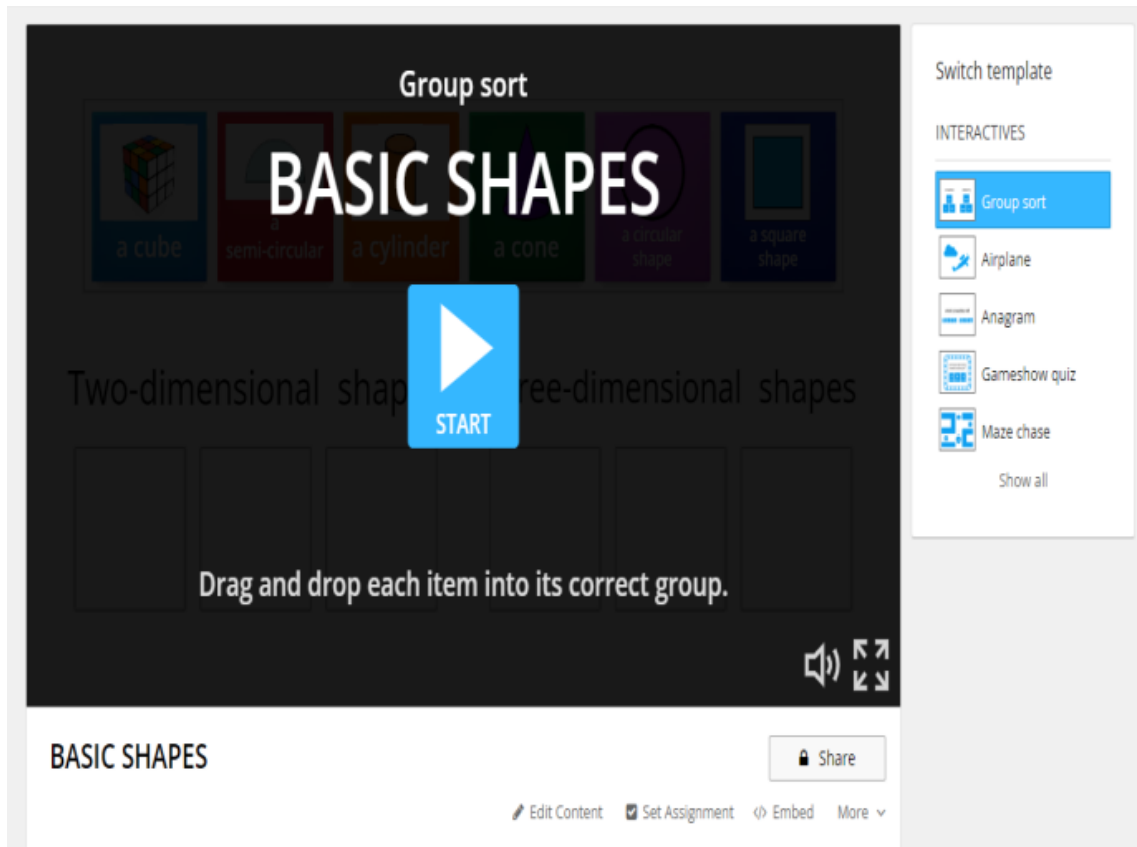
Group sort

BASIC SHAPES

a cube

a semi-circular

a cylinder

a cone

a circular shape

a square shape

Two-dimensional shap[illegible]

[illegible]ree-dimensional shapes

START

Drag and drop each item into its correct group.

Switch template

INTERACTIVES

Group sort

Airplane

Anagram

Gameshow quiz

Maze chase

Show all

BASIC SHAPES

Share

Edit Content

Set Assignment

Embed

More